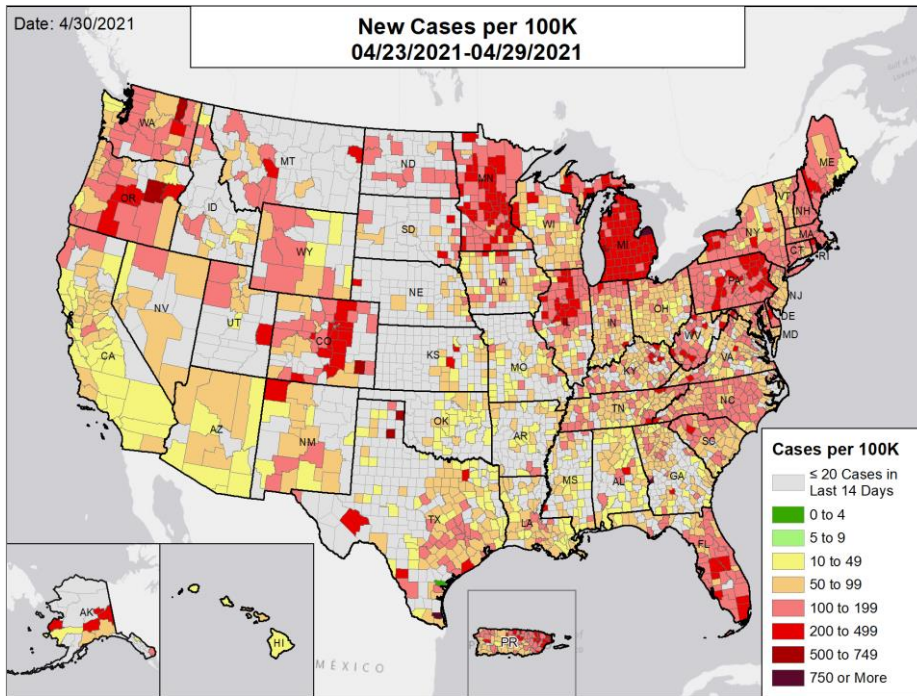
Date: 4/30/2021

New Cases per 100K
04/23/2021-04/29/2021

WA
OR
CA
NV
ID
MT
WY
UT
AZ
CO
NM
ND
SD
NE
KS
OK
TX
MN
IA
MO
AR
LA
WI
IL
MI
IN
OH
KY
TN
MS
AL
GA
FL
SC
NC
VA
WV
PA
NY
ME
NH
MA
CT
RI
NJ
DE
MD
AK
HI
PR
MÉXICO

Cases per 100K
≤ 20 Cases in Last 14 Days
0 to 4
5 to 9
10 to 49
50 to 99
100 to 199
200 to 499
500 to 749
750 or More